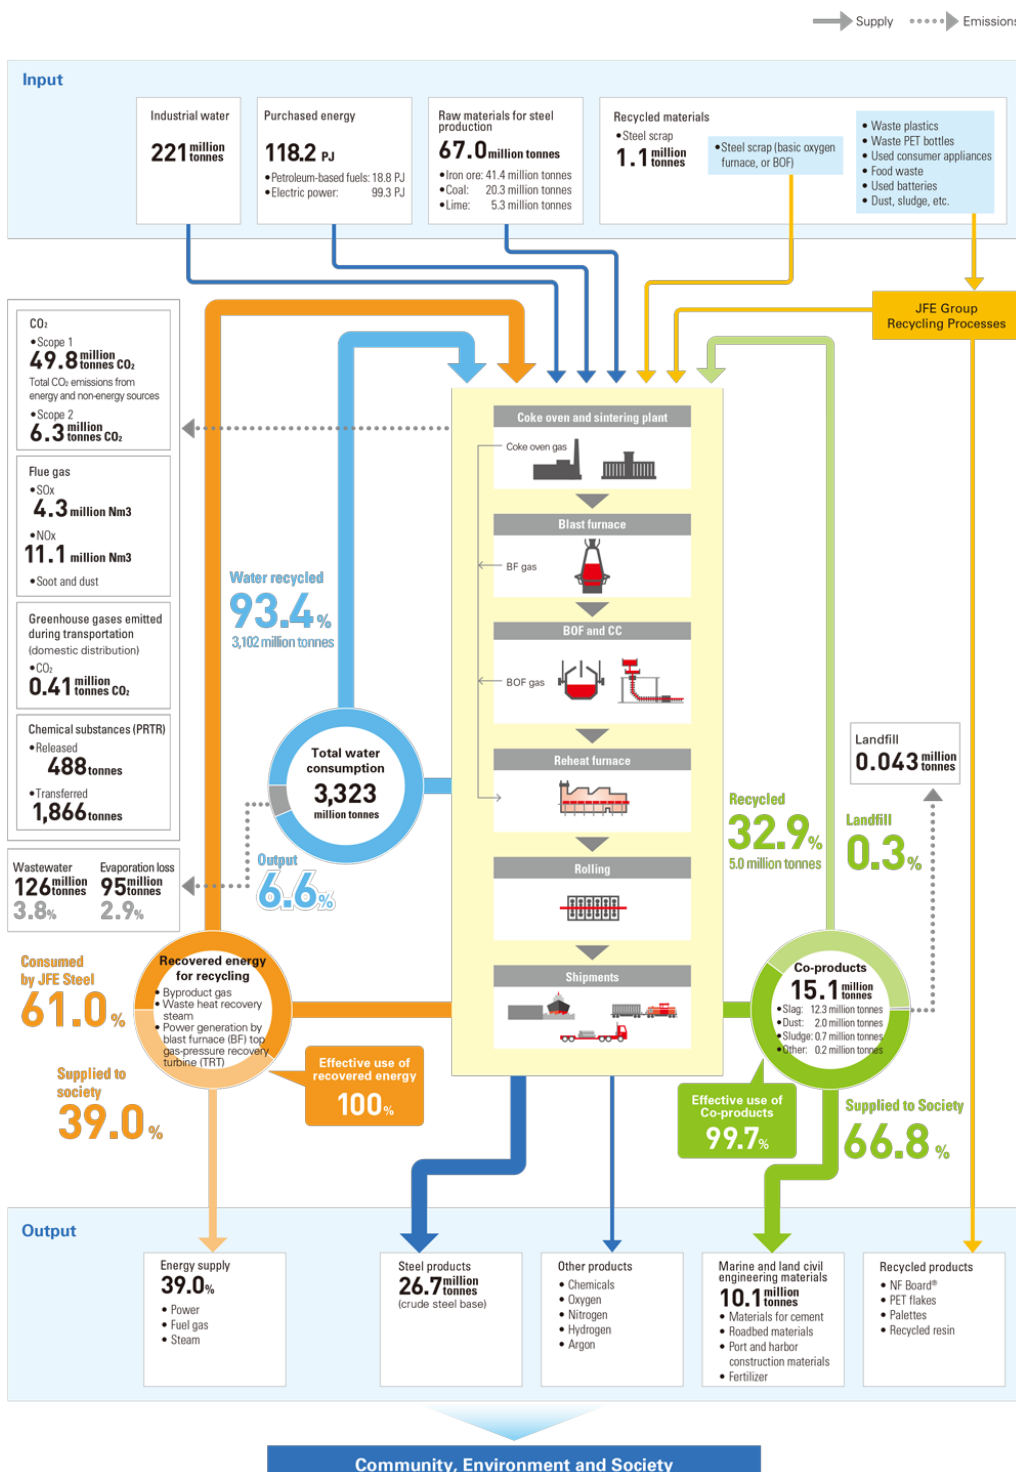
Supply Emissions

Input

Industrial water
221 million tonnes

Purchased energy
118.2 PJ
•Petroleum-based fuels: 18.8 PJ
•Electric power: 99.3 PJ

Raw materials for steel production
67.0 million tonnes
•Iron ore: 41.4 million tonnes
•Coal: 20.3 million tonnes
•Lime: 5.3 million tonnes

Recycled materials
•Steel scrap
1.1 million tonnes
•Steel scrap (basic oxygen furnace, or BOF)
• Waste plastics
• Waste PET bottles
• Used consumer appliances
• Food waste
• Used batteries
• Dust, sludge, etc.

JFE Group Recycling Processes

CO₂
•Scope 1
49.8 million tonnes CO₂
Total CO₂ emissions from energy and non-energy sources
•Scope 2
6.3 million tonnes CO₂

Flue gas
•SOx
4.3 million Nm3
•NOx
11.1 million Nm3
•Soot and dust

Greenhouse gases emitted during transportation (domestic distribution)
•CO₂
0.41 million tonnes CO₂

Chemical substances (PRTR)
•Released
488 tonnes
•Transferred
1,866 tonnes

Wastewater
126 million tonnes
3.8%
Evaporation loss
95 million tonnes
2.9%

Water recycled
93.4%
3,102 million tonnes

Total water consumption
3,323
million tonnes

Output
6.6%

Coke oven and sintering plant
Coke oven gas
Blast furnace
BF gas
BOF and CC
BOF gas
Reheat furnace
Rolling
Shipments

Landfill
0.043 million tonnes

Recycled
32.9%
5.0 million tonnes

Landfill
0.3%

Consumed by JFE Steel
61.0%

Recovered energy for recycling
• Byproduct gas
• Waste heat recovery steam
• Power generation by blast furnace (BF) top gas-pressure recovery turbine (TRT)

Supplied to society
39.0%

Effective use of recovered energy
100%

Co-products
15.1 million tonnes
•Slag: 12.3 million tonnes
•Dust: 2.0 million tonnes
•Sludge: 0.7 million tonnes
•Other: 0.2 million tonnes

Effective use of Co-products
99.7%

Supplied to Society
66.8%

Output

Energy supply
39.0%
• Power
• Fuel gas
• Steam

Steel products
26.7 million tonnes
(crude steel base)

Other products
• Chemicals
• Oxygen
• Nitrogen
• Hydrogen
• Argon

Marine and land civil engineering materials
10.1 million tonnes
• Materials for cement
• Roadbed materials
• Port and harbor construction materials
• Fertilizer

Recycled products
• NF Board®
• PET flakes
• Palettes
• Recycled resin

Community, Environment and Society